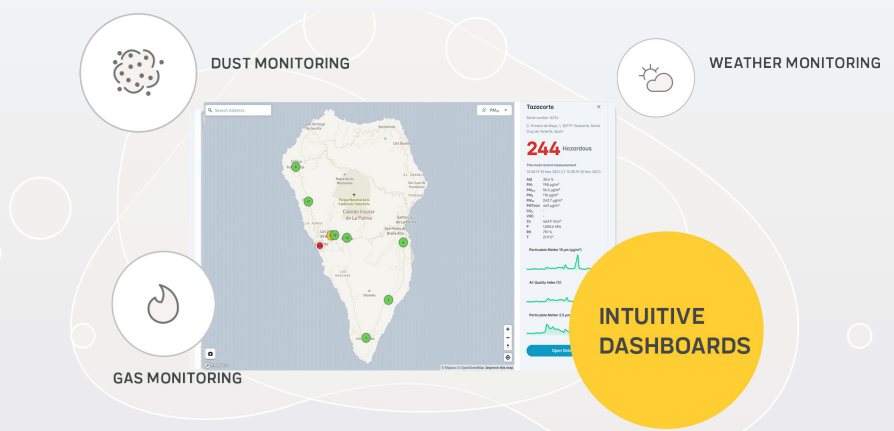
DUST MONITORING

WEATHER MONITORING

Search Address

PM₁₀

Tazacorte

244 Hazardous

Particulate Matter 10 µm (µg/m³)

Air Quality Index (%)

Particulate Matter 2.5 µm

Open Det

Caldera Insular de La Palma

Santa Cruz de la Palma

© Mapbox © OpenStreetMap Improve this map

GAS MONITORING

INTUITIVE DASHBOARDS